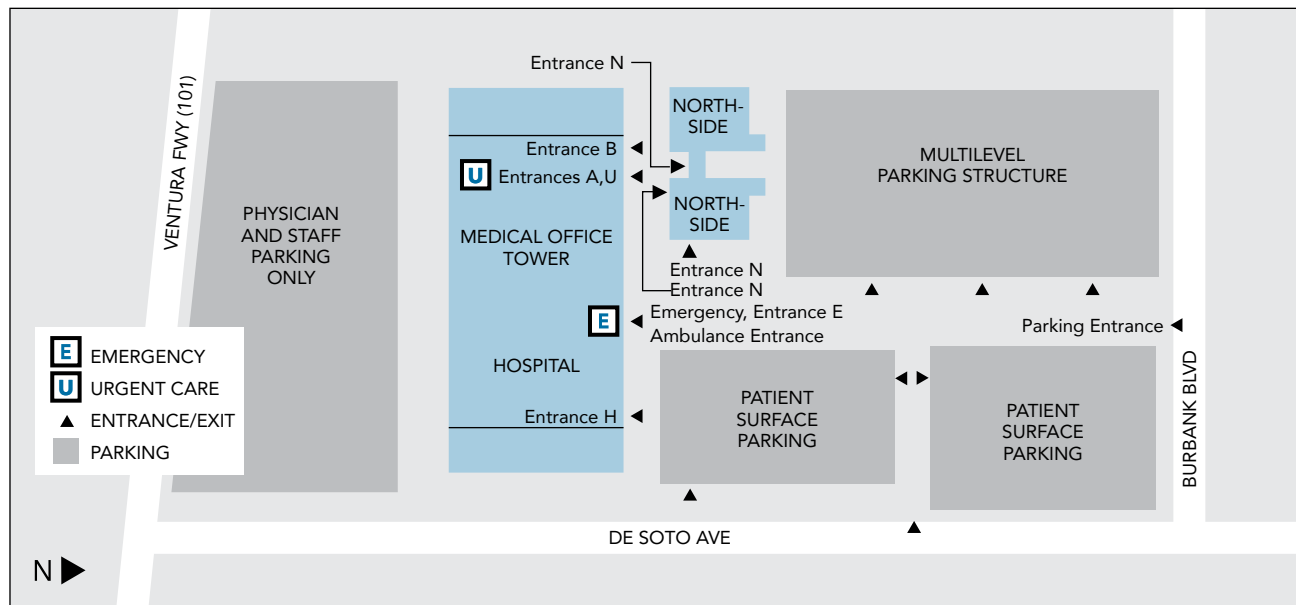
VENTURA FWY (101)

PHYSICIAN AND STAFF PARKING ONLY

Entrance N

Entrance B

U Entrances A,U

MEDICAL OFFICE TOWER

NORTH-SIDE

NORTH-SIDE

Entrance N
Entrance N

MULTILEVEL PARKING STRUCTURE

E Emergency, Entrance E
Ambulance Entrance

Parking Entrance

E EMERGENCY
U URGENT CARE
ENTRANCE/EXIT
PARKING

HOSPITAL

Entrance H

PATIENT SURFACE PARKING

PATIENT SURFACE PARKING

BURBANK BLVD

DE SOTO AVE

N